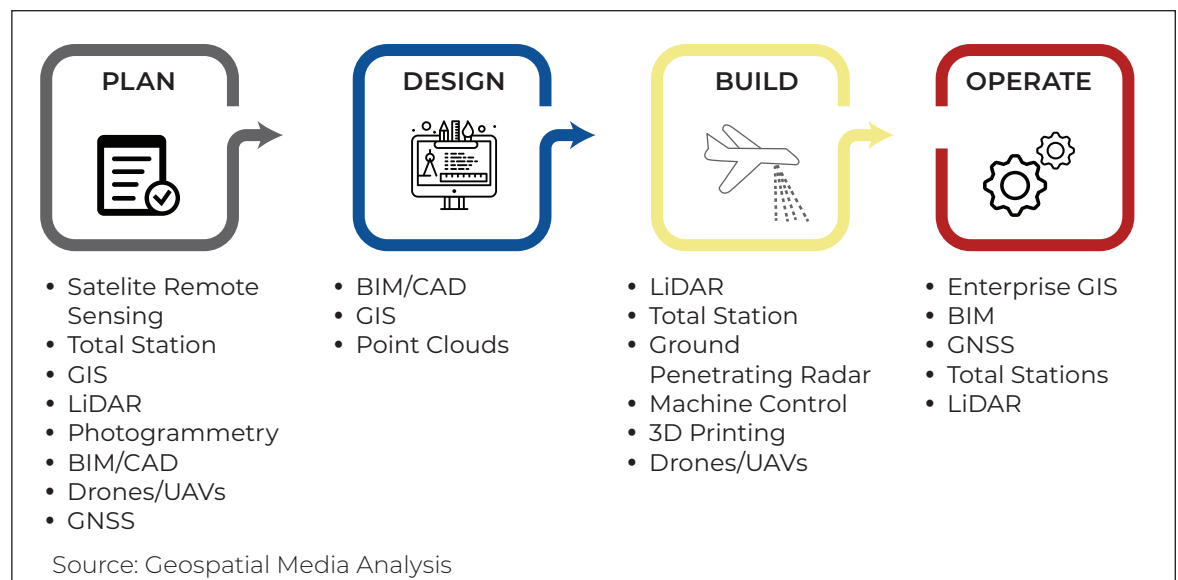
PLAN

- Satelite Remote Sensing
- Total Station
- GIS
- LiDAR
- Photogrammetry
- BIM/CAD
- Drones/UAVs
- GNSS

DESIGN

- BIM/CAD
- GIS
- Point Clouds

BUILD

- LiDAR
- Total Station
- Ground Penetrating Radar
- Machine Control
- 3D Printing
- Drones/UAVs

OPERATE

- Enterprise GIS
- BIM
- GNSS
- Total Stations
- LiDAR

Source: Geospatial Media Analysis